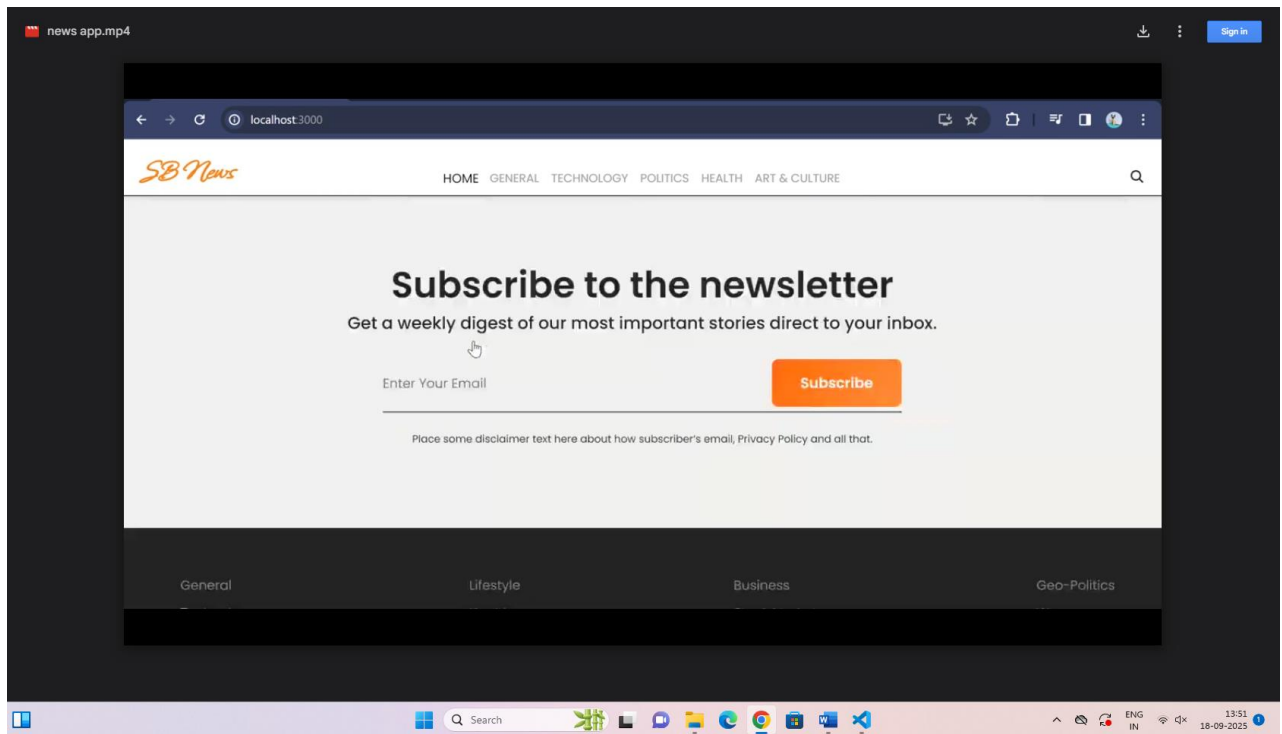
news app.mp4

Sign in

localhost:3000

SB News

HOME GENERAL TECHNOLOGY POLITICS HEALTH ART & CULTURE

Subscribe to the newsletter

Get a weekly digest of our most important stories direct to your inbox.

Enter Your Email

Subscribe

Place some disclaimer text here about how subscriber's email, Privacy Policy and all that.

General

Lifestyle

Business

Geo-Politics

Search

ENG IN

13:51
18-09-2025